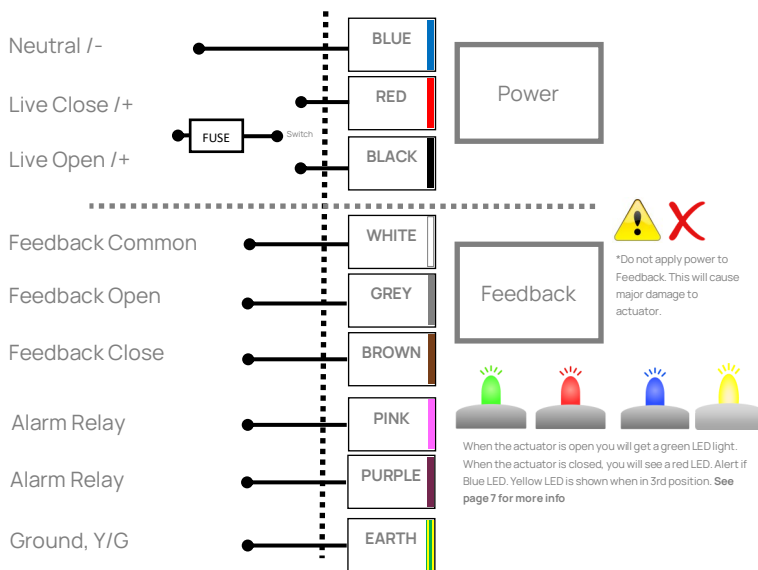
Neutral /-

Live Close /+

Live Open /+

FUSE

Switch

BLUE

RED

BLACK

Power

Feedback Common

Feedback Open

Feedback Close

Alarm Relay

Alarm Relay

Ground, Y/G

WHITE

GREY

BROWN

PINK

PURPLE

EARTH

Feedback

*Do not apply power to Feedback. This will cause major damage to actuator.

When the actuator is open you will get a green LED light. When the actuator is closed, you will see a red LED. Alert if Blue LED. Yellow LED is shown when in 3rd position. **See page 7 for more info**